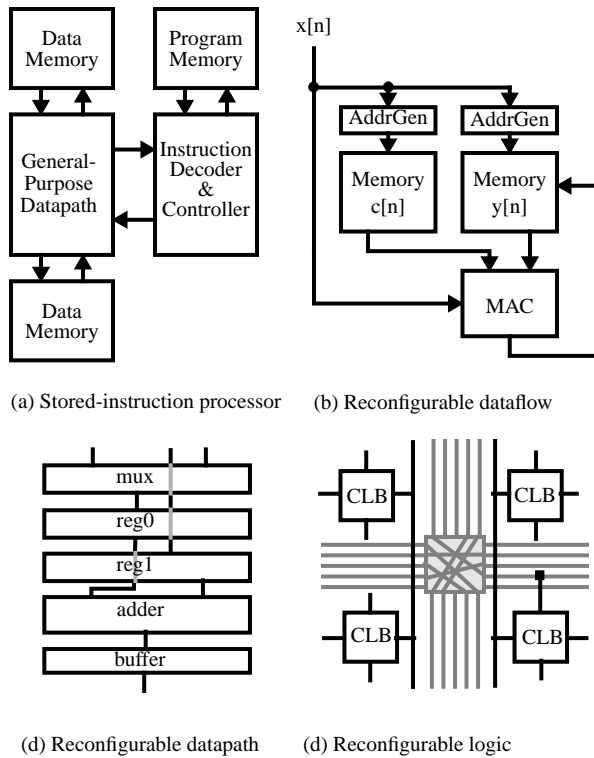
Data Memory

Program Memory

General-Purpose Datapath

Instruction Decoder & Controller

Data Memory

(a) Stored-instruction processor

x[n]

AddrGen

AddrGen

Memory c[n]

Memory y[n]

MAC

(b) Reconfigurable dataflow

mux

reg0

reg1

adder

buffer

(d) Reconfigurable datapath

CLB

CLB

CLB

CLB

(d) Reconfigurable logic